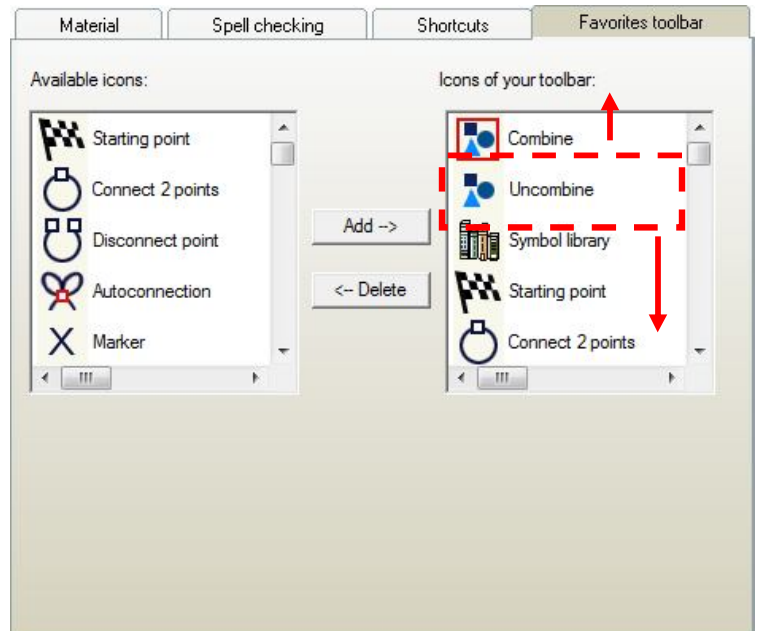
Material
Spell checking
Shortcuts
Favorites toolbar

Available icons:
Starting point
Connect 2 points
Disconnect point
Autoconnection
Marker

Add -->
<-- Delete

Icons of your toolbar:
Combine
Uncombine
Symbol library
Starting point
Connect 2 points